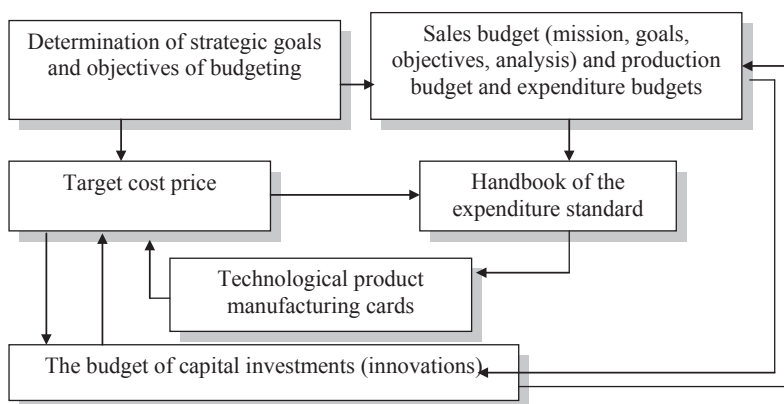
Determination of strategic goals and objectives of budgeting

Sales budget (mission, goals, objectives, analysis) and production budget and expenditure budgets

Target cost price

Handbook of the expenditure standard

Technological product manufacturing cards

The budget of capital investments (innovations)